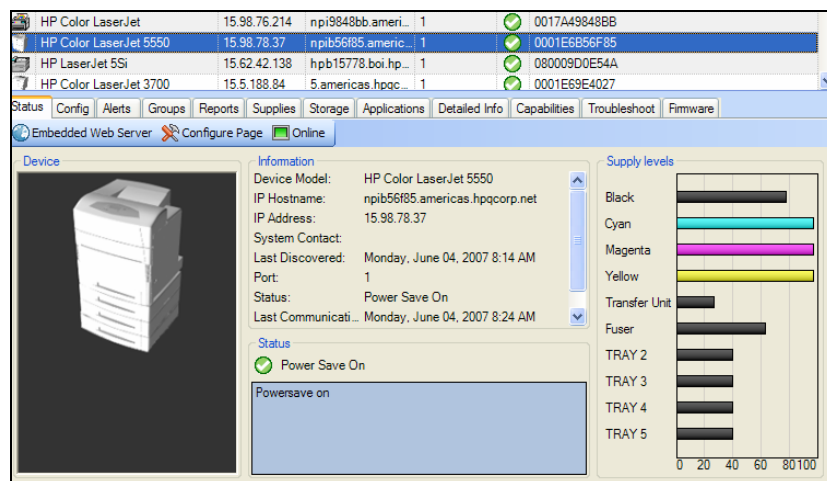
| HP Color LaserJet | 15.98.76.214 | npi9848bb.ameri... | 1 | 0017A49848BB |
|---|---|---|---|---|
| HP Color LaserJet 5550 | 15.98.78.37 | npib56f85.americ... | 1 | 0001E6B56F85 |
| HP LaserJet 5Si | 15.62.42.138 | hpb15778.boi.hp... | 1 | 080009D0E54A |
| HP Color LaserJet 3700 | 15.5.188.84 | 5.americas.hpqc... | 1 | 0001E69E4027 |

Status | Config | Alerts | Groups | Reports | Supplies | Storage | Applications | Detailed Info | Capabilities | Troubleshoot | Firmware

Embedded Web Server | Configure Page | Online

Device

Information
Device Model: HP Color LaserJet 5550
IP Hostname: npib56f85.americas.hpqcorp.net
IP Address: 15.98.78.37
System Contact:
Last Discovered: Monday, June 04, 2007 8:14 AM
Port: 1
Status: Power Save On
Last Communicati... Monday, June 04, 2007 8:24 AM

Status
Power Save On
Powersave on

Supply levels
Black
Cyan
Magenta
Yellow
Transfer Unit
Fuser
TRAY 2
TRAY 3
TRAY 4
TRAY 5
0 20 40 60 80 100